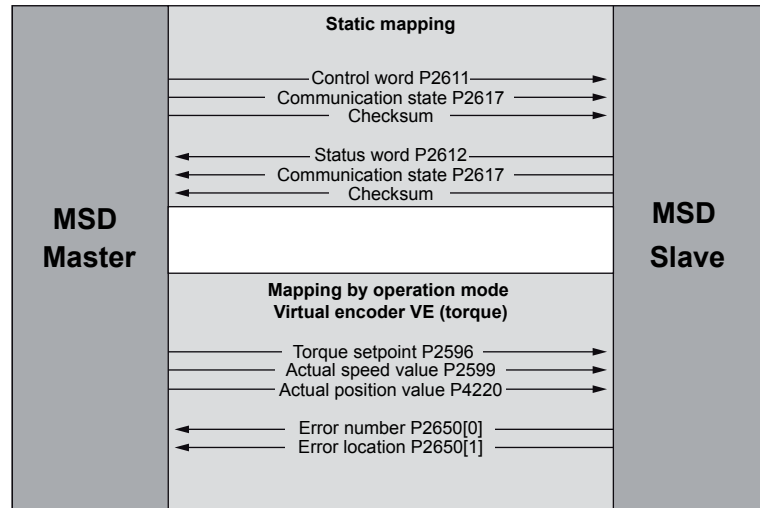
MSD Master

Static mapping

Control word P2611
Communication state P2617
Checksum

Status word P2612
Communication state P2617
Checksum

Mapping by operation mode
Virtual encoder VE (torque)

Torque setpoint P2596
Actual speed value P2599
Actual position value P4220

Error number P2650[0]
Error location P2650[1]

MSD Slave